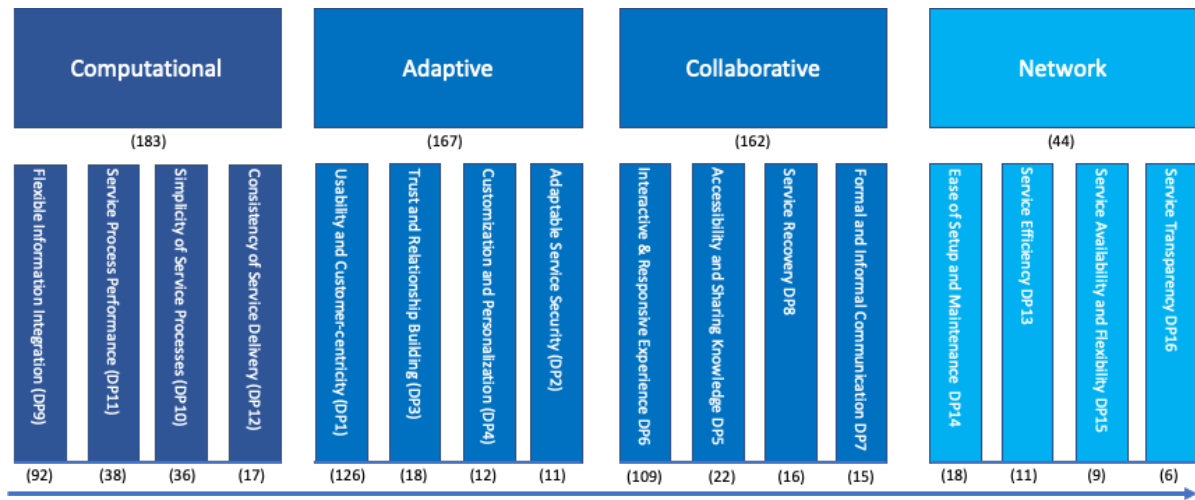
Computational

(183)

Flexible Information Integration (DP9)

Service Process Performance (DP11)

Simplicity of Service Processes (DP10)

Consistency of Service Delivery (DP12)

(92) (38) (36) (17)

Adaptive

(167)

Usability and Customer-centricity (DP1)

Trust and Relationship Building (DP3)

Customization and Personalization (DP4)

Adaptable Service Security (DP2)

(126) (18) (12) (11)

Collaborative

(162)

Interactive & Responsive Experience DP6

Accessibility and Sharing Knowledge DP5

Service Recovery DP8

Formal and Informal Communication DP7

(109) (22) (16) (15)

Network

(44)

Ease of Setup and Maintenance DP14

Service Efficiency DP13

Service Availability and Flexibility DP15

Service Transparency DP16

(18) (11) (9) (6)